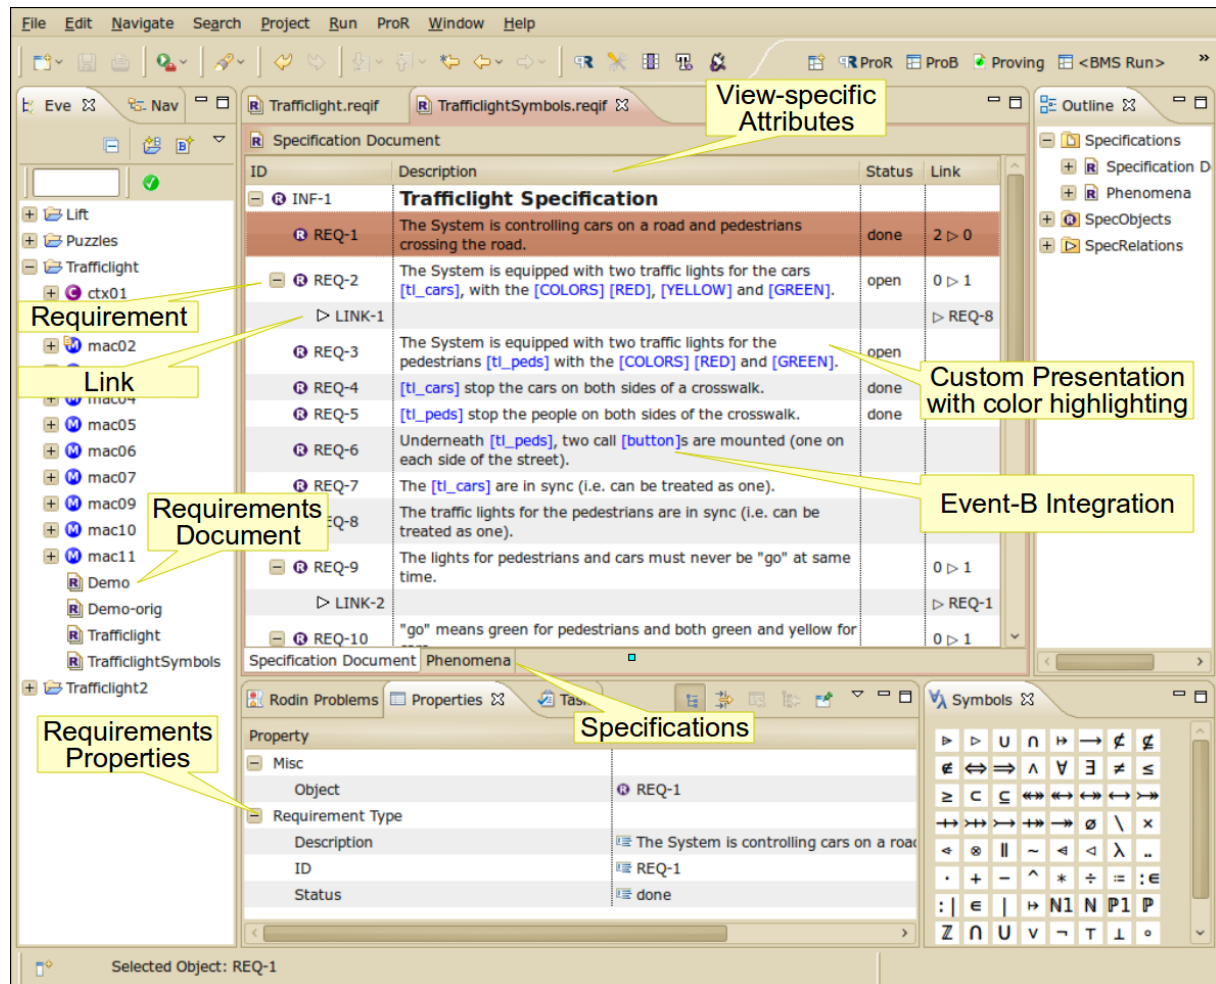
File Edit Navigate Search Project Run ProR Window Help

ProR ProB Proving <BMS Run>

Eve Nav

Lift
Puzzles
Trafficlight
ctx01
Requirement
mac02
Link
mac04
mac05
mac06
mac07
mac09
mac10
mac11
Requirements Document
Demo
Demo-orig
Trafficlight
TrafficlightSymbols
Trafficlight2

Trafficlight.reqif TrafficlightSymbols.reqif

View-specific Attributes

Specification Document

| ID | Description | Status | Link |
|---|---|---|---|
| INF-1 | Trafficlight Specification | | |
| REQ-1 | The System is controlling cars on a road and pedestrians crossing the road. | done | 2 ▷ 0 |
| REQ-2 | The System is equipped with two traffic lights for the cars [tl_cars], with the [COLORS] [RED], [YELLOW] and [GREEN]. | open | 0 ▷ 1 |
| LINK-1 | | | ▷ REQ-8 |
| REQ-3 | The System is equipped with two traffic lights for the pedestrians [tl_peds] with the [COLORS] [RED] and [GREEN]. | open | |
| REQ-4 | [tl_cars] stop the cars on both sides of a crosswalk. | done | |
| REQ-5 | [tl_peds] stop the people on both sides of the crosswalk. | done | |
| REQ-6 | Underneath [tl_peds], two call [button]s are mounted (one on each side of the street). | | |
| REQ-7 | The [tl_cars] are in sync (i.e. can be treated as one). | | |
| REQ-8 | The traffic lights for the pedestrians are in sync (i.e. can be treated as one). | | |
| REQ-9 | The lights for pedestrians and cars must never be "go" at same time. | | 0 ▷ 1 |
| LINK-2 | | | ▷ REQ-1 |
| REQ-10 | "go" means green for pedestrians and both green and yellow for | | 0 ▷ 1 |

Custom Presentation with color highlighting

Event-B Integration

Specification Document Phenomena

Specifications

Outline

Specifications
Specification D
Phenomena
SpecObjects
SpecRelations

Rodin Problems Properties Tas

Requirements Properties

| Property | |
|---|---|
| Misc | |
| Object | REQ-1 |
| Requirement Type | |
| Description | The System is controlling cars on a roa |
| ID | REQ-1 |
| Status | done |

Symbols

⊳ ▷ ∪ ∩ ⇸ ⟶ ⊄ ⊄
∉ ⇔ ⇒ ∧ ∀ ∃ ≠ ≤
≥ ⊂ ⊆ ⤀ ↔ ↔ ↔ ⤔
⤀ ⤔ ↣ ⤀ ↠ ∅ \ ×
◁ ⊗ ∥ ∼ ⩤ ◁ λ ‥
· + − ^ ∗ ÷ ≔ :∈
:∣ ∈ ∣ ⇸ ℕ1 ℕ ℙ1 ℙ
ℤ ∩ ∪ ∨ ¬ ⊤ ⊥ ∘

Selected Object: REQ-1